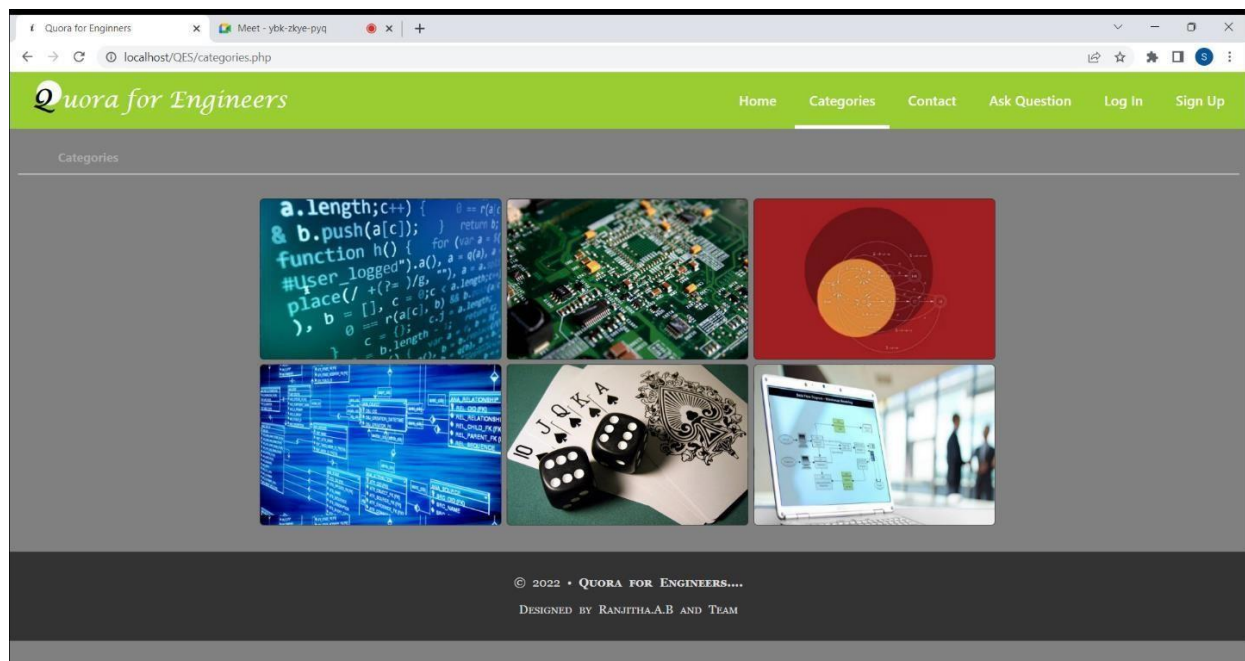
Quora for Enginners
Meet - ybk-zkye-pyq
localhost/QES/categories.php

Quora for Engineers
Home Categories Contact Ask Question Log In Sign Up

Categories

a.length;c++) {
& b.push(a[c]);
function h() {
#User_logged").a(),
place(/ +(?= )/g,
), b = [], c = 0;c
r(a[c]),
c = ();
b.length

© 2022 • Quora for Engineers....
Designed by Ranjitha.A.B and Team